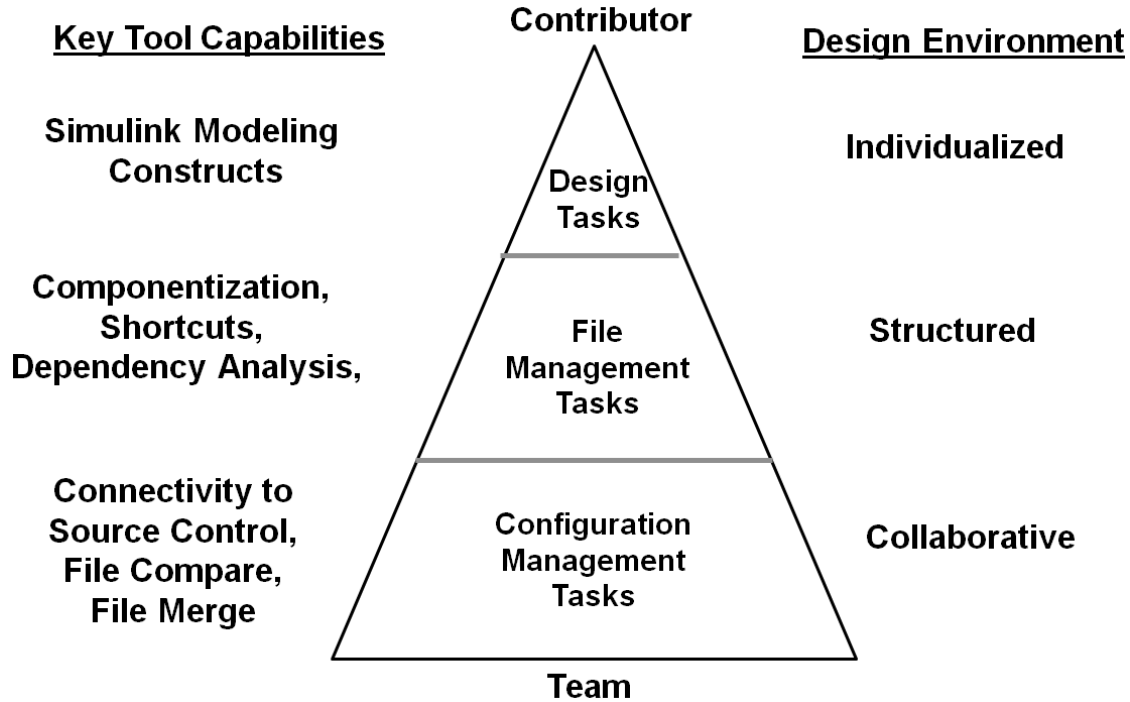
Key Tool Capabilities

Contributor

Design Environment

Simulink Modeling Constructs

Design Tasks

Individualized

Componentization, Shortcuts, Dependency Analysis,

File Management Tasks

Structured

Connectivity to Source Control, File Compare, File Merge

Configuration Management Tasks

Collaborative

Team